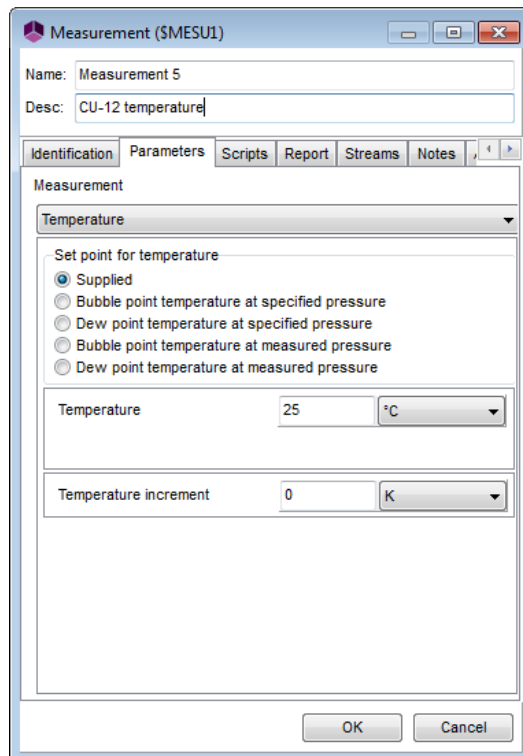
Measurement ($MESU1)

Name: Measurement 5

Desc: CU-12 temperature

Identification | Parameters | Scripts | Report | Streams | Notes

Measurement

Temperature

Set point for temperature

Supplied
Bubble point temperature at specified pressure
Dew point temperature at specified pressure
Bubble point temperature at measured pressure
Dew point temperature at measured pressure

Temperature 25 °C

Temperature increment 0 K

OK Cancel